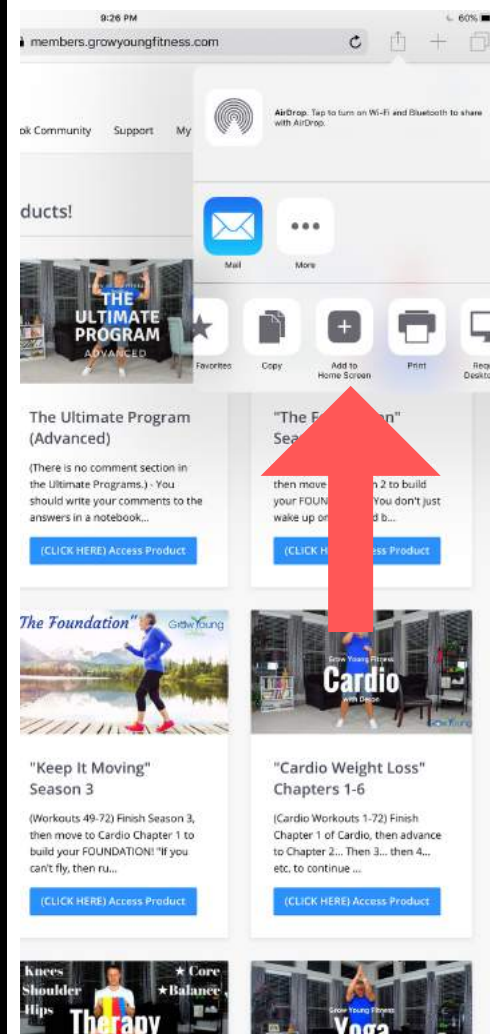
9:26 PM
60%
members.growyoungfitness.com

ok Community Support My

ducts!

THE ULTIMATE PROGRAM ADVANCED

AirDrop. Tap to turn on Wi-Fi and Bluetooth to share with AirDrop.

Mail More

Favorites Copy Add to Home Screen Print Req Deskto

The Ultimate Program (Advanced)

(There is no comment section in the Ultimate Programs.) - You should write your comments to the answers in a notebook...

(CLICK HERE) Access Product

"The F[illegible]n" Sea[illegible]

then move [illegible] 2 to build your FOUN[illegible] You don't just wake up o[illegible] b...

(CLICK H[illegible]ss Product

"The Foundation" Grow Young

"Keep It Moving" Season 3

(Workouts 49-72) Finish Season 3, then move to Cardio Chapter 1 to build your FOUNDATION! "If you can't fly, then ru...

(CLICK HERE) Access Product

Grow Young Fitness Cardio with Deon

"Cardio Weight Loss" Chapters 1-6

(Cardio Workouts 1-72) Finish Chapter 1 of Cardio, then advance to Chapter 2... Then 3... then 4... etc. to continue ...

(CLICK HERE) Access Product

Knees Shoulder Hips ★ Core ★Balance Therapy

Grow Young Fitness Yoga